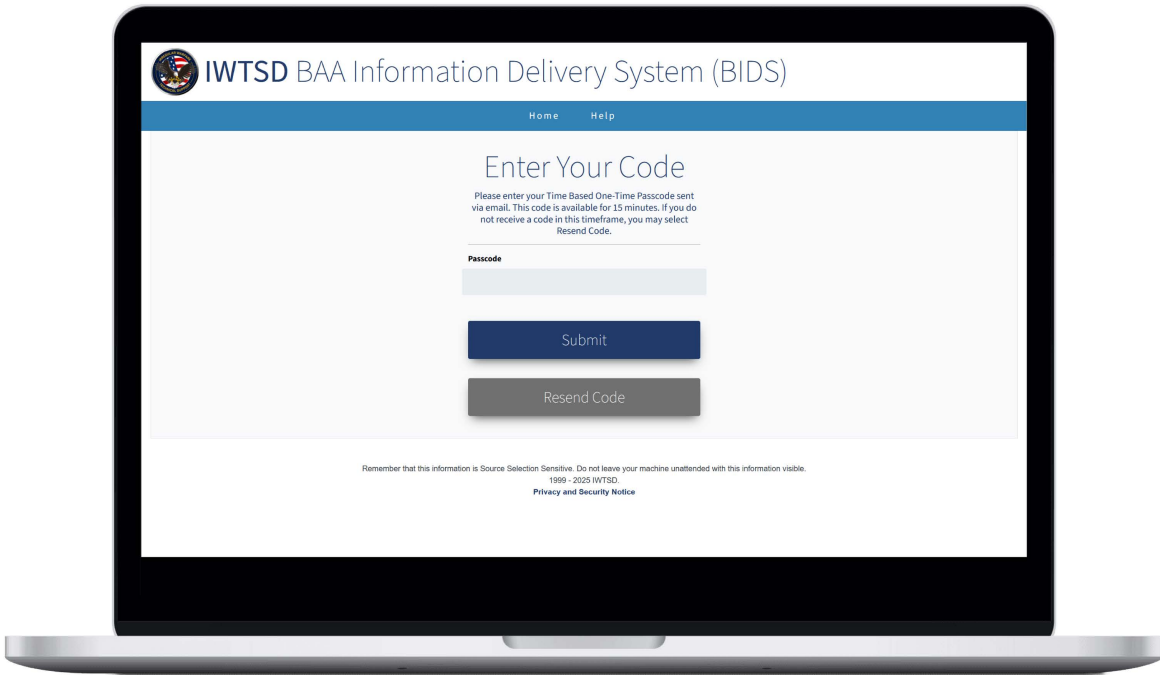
IWTSD BAA Information Delivery System (BIDS)

Home Help

Enter Your Code

Please enter your Time Based One-Time Passcode sent via email. This code is available for 15 minutes. If you do not receive a code in this timeframe, you may select Resend Code.

Passcode

Submit

Resend Code

Remember that this information is Source Selection Sensitive. Do not leave your machine unattended with this information visible.
1999 - 2025 IWTSD.
Privacy and Security Notice